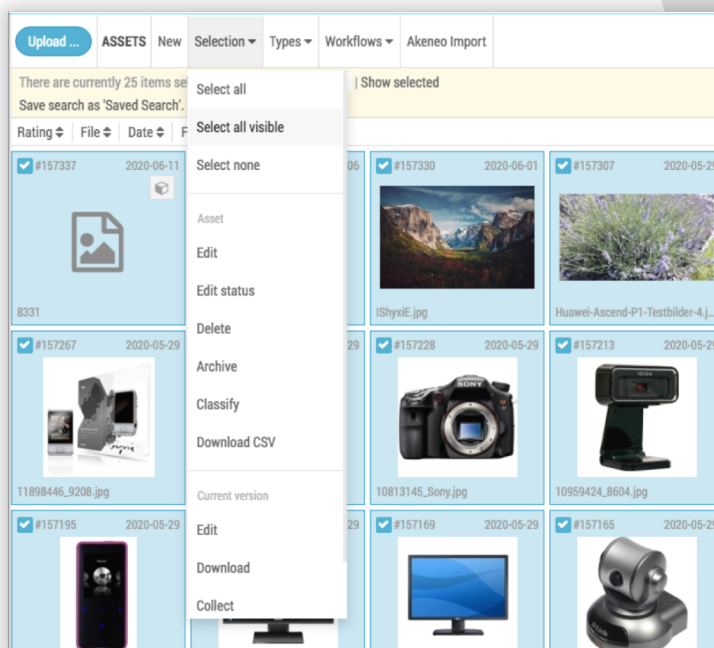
Upload ... ASSETS New Selection Types Workflows Akeneo Import

There are currently 25 items se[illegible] | Show selected
Save search as 'Saved Search'.

Rating File Date F

Select all
Select all visible
Select none

Asset
Edit
Edit status
Delete
Archive
Classify
Download CSV

Current version
Edit
Download
Collect

#157337 2020-06-11
8331

06

#157330 2020-06-01
lShyxiE.jpg

#157307 2020-05-29
Huawei-Ascend-P1-Testbilder-4.j

#157267 2020-05-29
11898446_9208.jpg

29

#157228 2020-05-29
10813145_Sony.jpg

#157213 2020-05-29
10959424_8604.jpg

#157195 2020-05-29

29

#157169 2020-05-29

#157165 2020-05-29